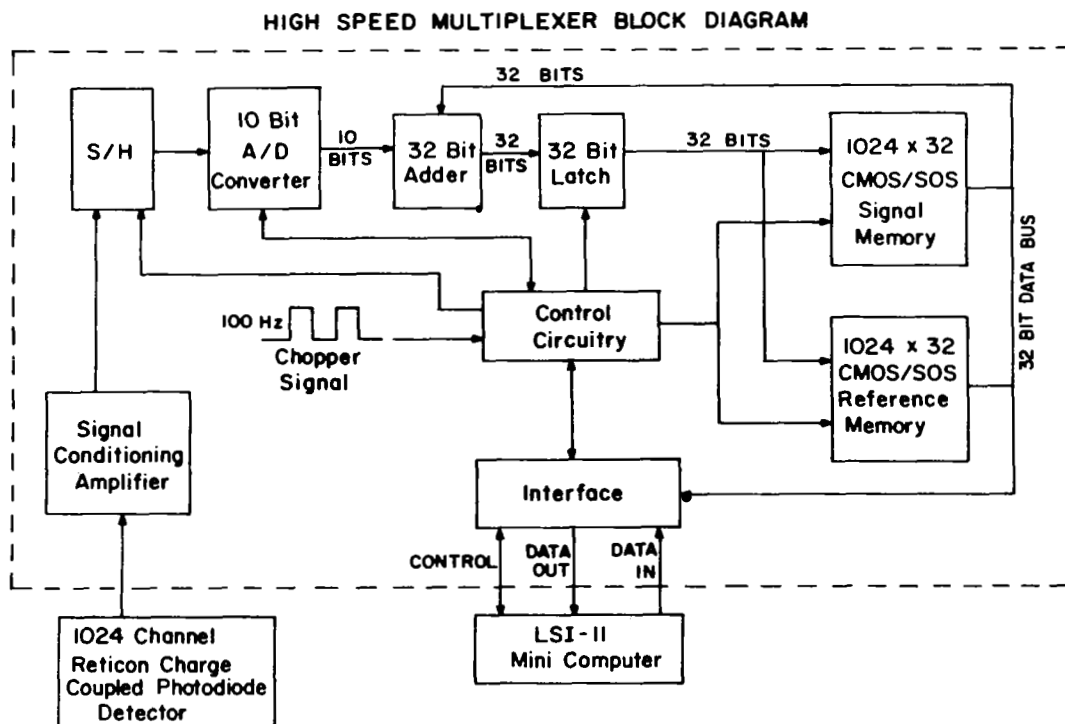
HIGH SPEED MULTIPLEXER BLOCK DIAGRAM

32 BITS

S/H

10 Bit A/D Converter

10 BITS

32 Bit Adder

32 BITS

32 Bit Latch

32 BITS

1024 x 32 CMOS/SOS Signal Memory

32 BIT DATA BUS

100 Hz

Chopper Signal

Control Circuitry

1024 x 32 CMOS/SOS Reference Memory

Signal Conditioning Amplifier

Interface

CONTROL

DATA OUT

DATA IN

1024 Channel Reticon Charge Coupled Photodiode Detector

LSI-II Mini Computer